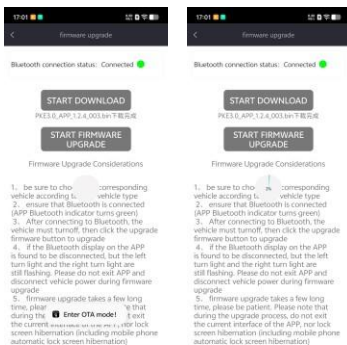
17:01

firmware upgrade

Bluetooth connection status: Connected

START DOWNLOAD

PKE3.0_APP_1.2.4_003.bin下载完成

START FIRMWARE UPGRADE

Firmware Upgrade Considerations

1. be sure to cho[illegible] corresponding vehicle according t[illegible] vehicle type
2. ensure that Bluetooth is connected (APP Bluetooth indicator turns green)
3. After connecting to Bluetooth, the vehicle must turnoff, then click the upgrade firmware button to upgrade
4. if the Bluetooth display on the APP is found to be disconnected, but the left turn light and the right turn light are still flashing. Please do not exit APP and disconnect vehicle power during firmware upgrade
5. firmware upgrade takes a few long time, pleas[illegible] that during the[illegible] the current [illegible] nor lock screen hibernation (including mobile phone automatic lock screen hibernation)

Enter OTA mode!

17:01

firmware upgrade

Bluetooth connection status: Connected

START DOWNLOAD

PKE3.0_APP_1.2.4_003.bin下载完成

START FIRMWARE UPGRADE

Firmware Upgrade Considerations

1. be sure to cho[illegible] corresponding vehicle according t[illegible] vehicle type
2. ensure that Bluetooth is connected (APP Bluetooth indicator turns green)
3. After connecting to Bluetooth, the vehicle must turnoff, then click the upgrade firmware button to upgrade
4. if the Bluetooth display on the APP is found to be disconnected, but the left turn light and the right turn light are still flashing. Please do not exit APP and disconnect vehicle power during firmware upgrade
5. firmware upgrade takes a few long time, please be patient. Please note that during the upgrade process, do not exit the current interface of the APP, nor lock screen hibernation (including mobile phone automatic lock screen hibernation)